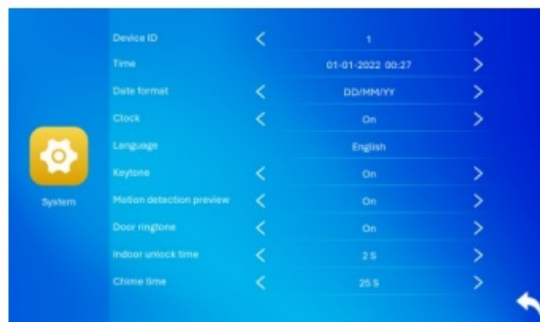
System

Device ID < 1 >
Time 01-01-2022 00:27 >
Date format < DD/MM/YY >
Clock < On >
Language English
Keytone < On >
Motion detection preview < On >
Door ringtone < On >
Indoor unlock time < 2 S >
Chime time < 25 S >